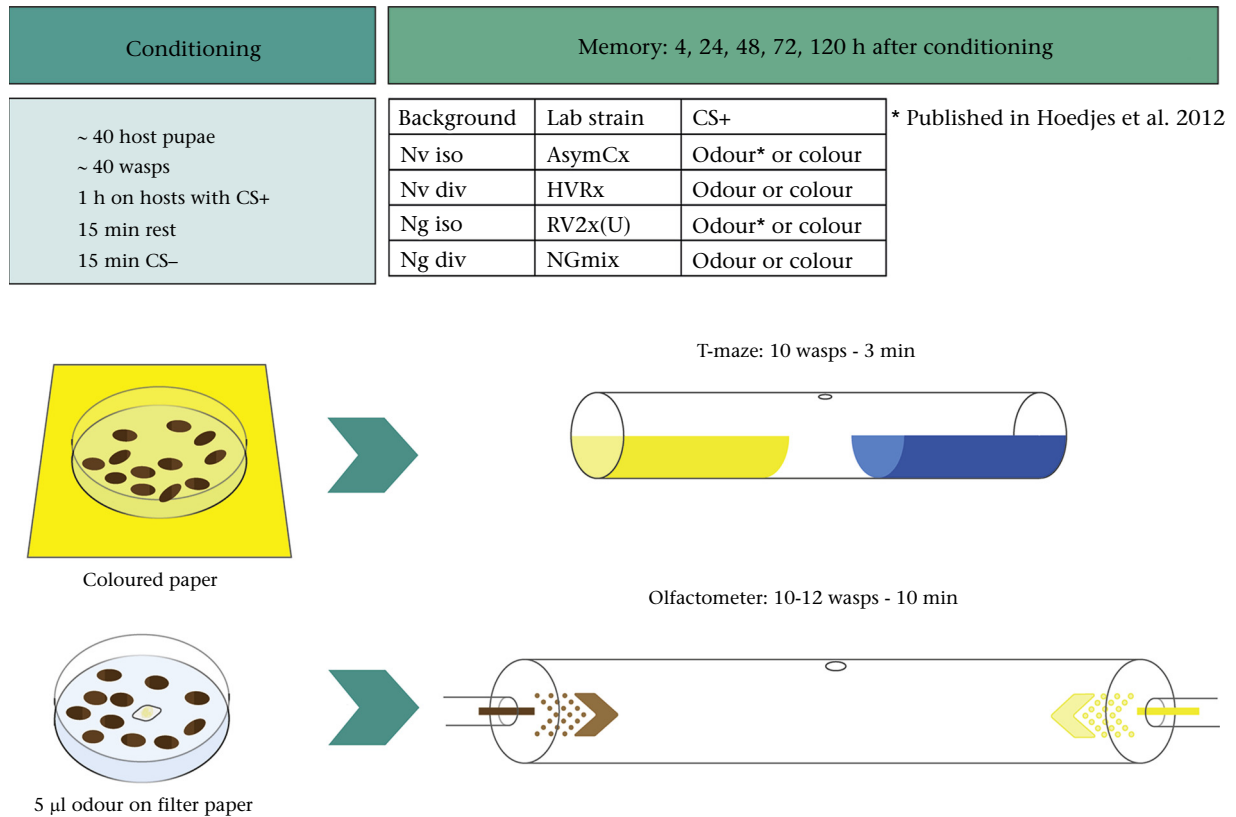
Conditioning

Memory: 4, 24, 48, 72, 120 h after conditioning

~ 40 host pupae
~ 40 wasps
1 h on hosts with CS+
15 min rest
15 min CS–

| Background | Lab strain | CS+ |
|---|---|---|
| Nv iso | AsymCx | Odour* or colour |
| Nv div | HVRx | Odour or colour |
| Ng iso | RV2x(U) | Odour* or colour |
| Ng div | NGmix | Odour or colour |

* Published in Hoedjes et al. 2012

T-maze: 10 wasps - 3 min

Coloured paper

Olfactometer: 10-12 wasps - 10 min

5 μl odour on filter paper